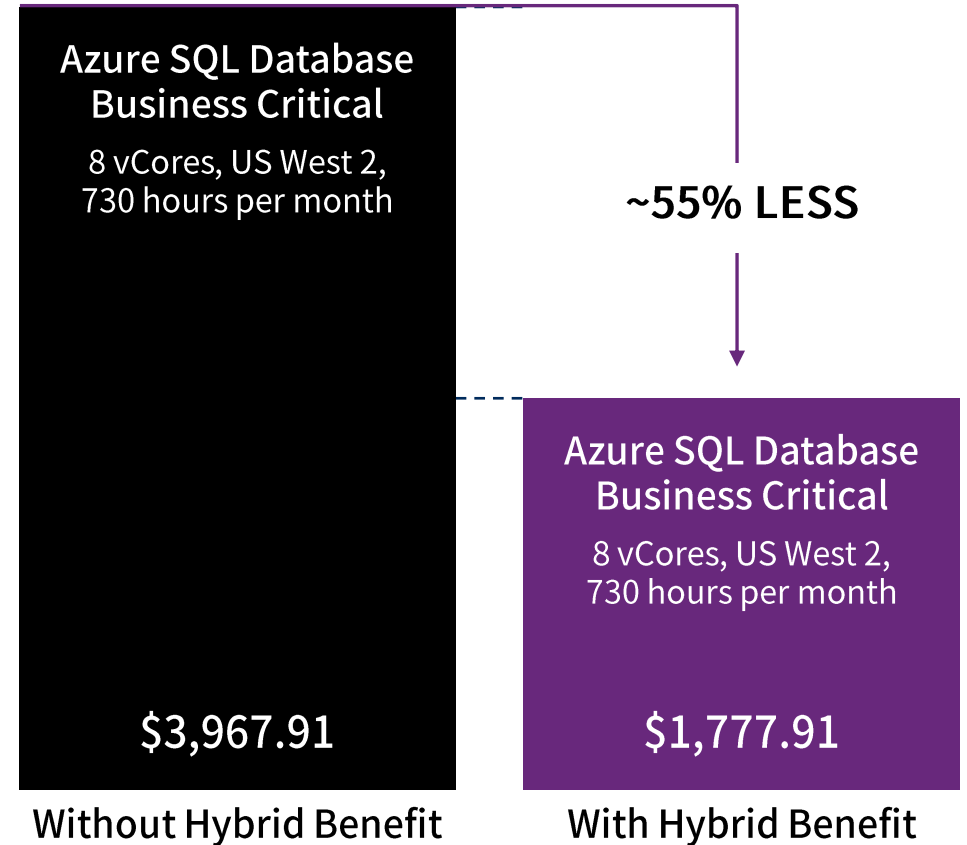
Azure SQL Database Business Critical

8 vCores, US West 2, 730 hours per month

$3,967.91

Without Hybrid Benefit

~55% LESS

Azure SQL Database Business Critical

8 vCores, US West 2, 730 hours per month

$1,777.91

With Hybrid Benefit